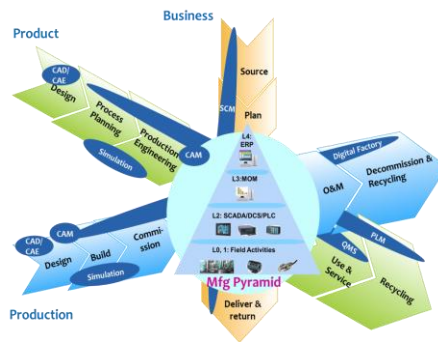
Business

Product

CAD/ CAE

Design

Process Planning

Production Engineering

Simulation

CAM

SCM

Source

Plan

L4: ERP

L3:MOM

L2: SCADA/DCS/PLC

L0, 1: Field Activities

Mfg Pyramid

Digital Factory

O&M

Decommission & Recycling

PLM

QMS

Use & Service

Recycling

CAD/ CAE

CAM

Design

Build

Commission

Simulation

Production

Deliver & return